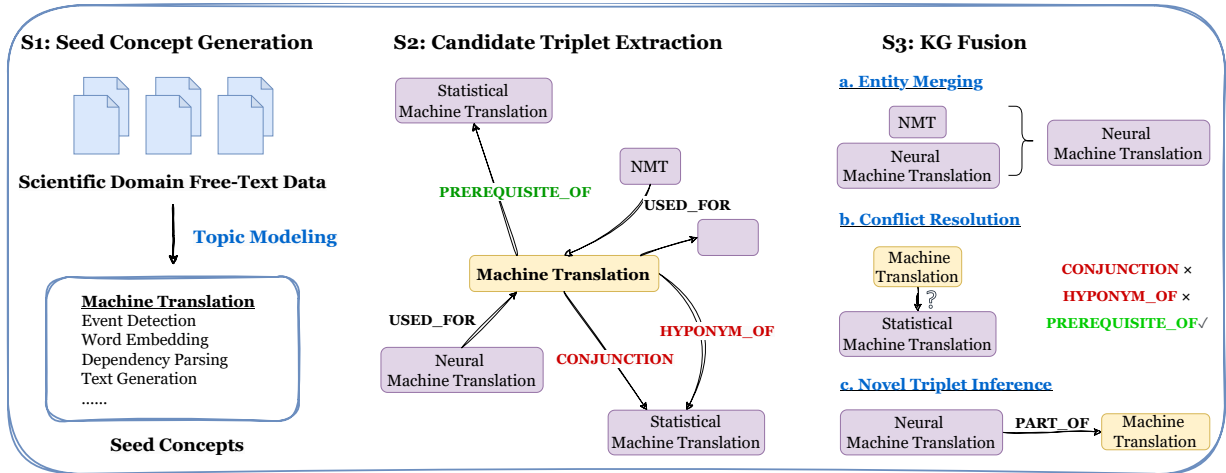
S1: Seed Concept Generation

Scientific Domain Free-Text Data

Topic Modeling

Machine Translation
Event Detection
Word Embedding
Dependency Parsing
Text Generation
......

Seed Concepts

S2: Candidate Triplet Extraction

Statistical Machine Translation

PREREQUISITE_OF

NMT

USED_FOR

Machine Translation

USED_FOR

HYPONYM_OF

CONJUNCTION

Neural Machine Translation

Statistical Machine Translation

S3: KG Fusion

a. Entity Merging

NMT

Neural Machine Translation

Neural Machine Translation

b. Conflict Resolution

Machine Translation

?

Statistical Machine Translation

CONJUNCTION ×
HYPONYM_OF ×
PREREQUISITE_OF✓

c. Novel Triplet Inference

Neural Machine Translation

PART_OF

Machine Translation